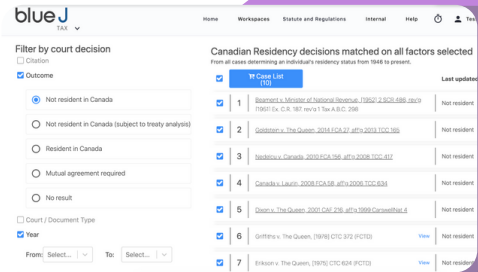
blue J
TAX

Home Workspaces Statute and Regulations Internal Help Tes

Filter by court decision
Citation
Outcome

Not resident in Canada
Not resident in Canada (subject to treaty analysis)
Resident in Canada
Mutual agreement required
No result

Court / Document Type
Year
From: Select... To: Select...

Canadian Residency decisions matched on all factors selected
From all cases determining an individual's residency status from 1948 to present.

Case List (10)

Last updated

| | | |
|---|---|---|
| 1 | Beament v. Minister of National Revenue, [1952] 2 SCR 486, rev'g [1951] Ex. C.R. 187, rev'g 1 Tax A.B.C. 298 | Not resident |
| 2 | Goldstein v. The Queen, 2014 FCA 27, aff'g 2013 TCC 165 | Not resident |
| 3 | Nedelcu v. Canada, 2010 FCA 156, aff'g 2008 TCC 417 | Not resident |
| 4 | Canada v. Laurin, 2008 FCA 58, aff'g 2006 TCC 634 | Not resident |
| 5 | Dixon v. The Queen, 2001 CAF 216, aff'g 1999 CarswellNat 4 | Not resident |
| 6 | Griffiths v. The Queen, [1978] CTC 372 (FCTD) View | Not resident |
| 7 | Erikson v. The Queen, [1975] CTC 624 (FCTD) View | Not resident |